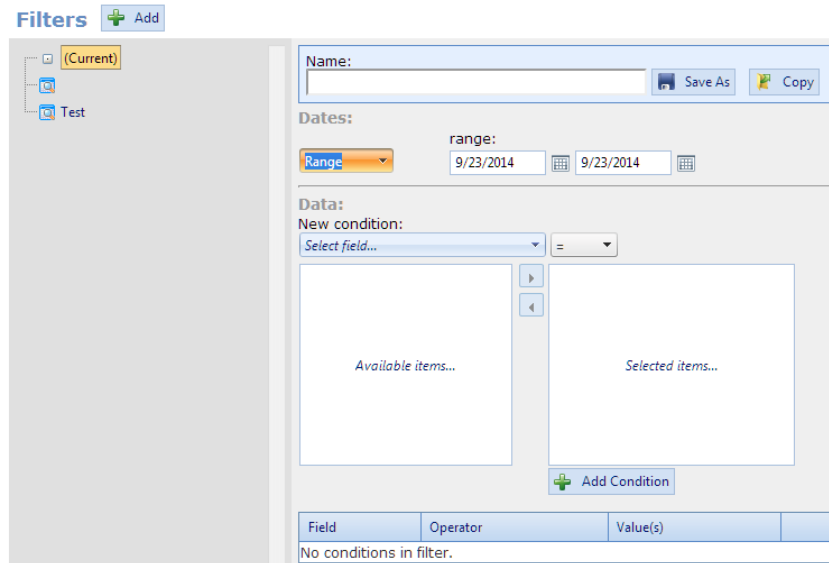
Filters Add

(Current)

Test

Name:

Save As Copy

Dates:

range:

Range

9/23/2014 9/23/2014

Data:

New condition:

Select field...

=

Available items...

Selected items...

Add Condition

| Field | Operator | Value(s) |
|---|---|---|
| No conditions in filter. | | |